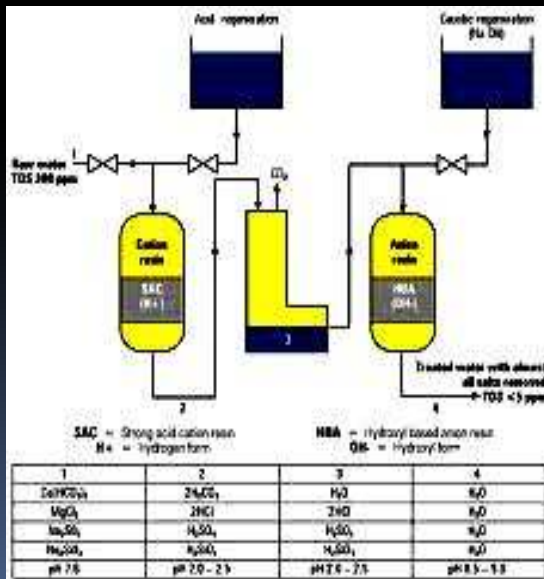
Acid regeneration

Caustic regeneration (Na OH)

Raw water TDS 300 ppm

1

$CO_2$

Cation resin

SAC (H+)

3

Anion resin

HBA (OH-)

Treated water with almost all salts removed TDS < 5 ppm

2

4

SAC = Strong acid cation resin
H+ = Hydrogen form

HBA = Hydroxyl based anion resin
OH- = Hydroxyl form

| 1 | 2 | 3 | 4 |
|---|---|---|---|
| $Ca(HCO_3)_2$ | $2H_2CO_3$ | $H_2O$ | $H_2O$ |
| $MgCl_2$ | 2HCl | 2HCl | $H_2O$ |
| $Na_2SO_4$ | $H_2SO_4$ | $H_2SO_4$ | $H_2O$ |
| $Na_2SiO_3$ | $H_2SiO_3$ | $H_2SiO_3$ | $H_2O$ |
| pH 7.6 | pH 2.0 - 2.5 | pH 2.0 - 2.5 | pH 8.5 - 9.0 |